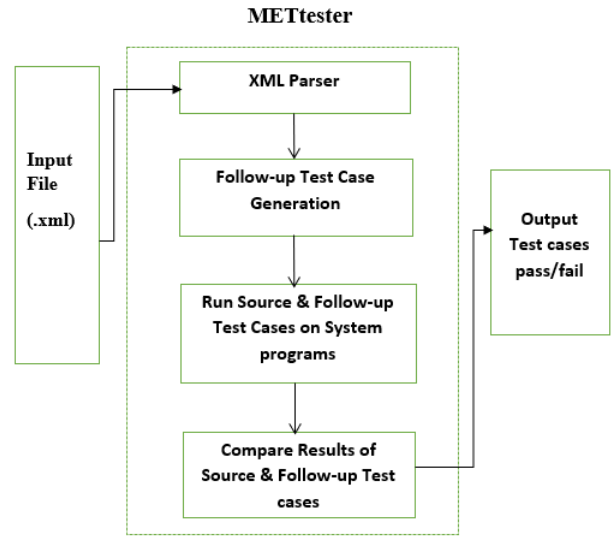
METtester

Input File (.xml)

XML Parser

Follow-up Test Case Generation

Run Source & Follow-up Test Cases on System programs

Compare Results of Source & Follow-up Test cases

Output Test cases pass/fail